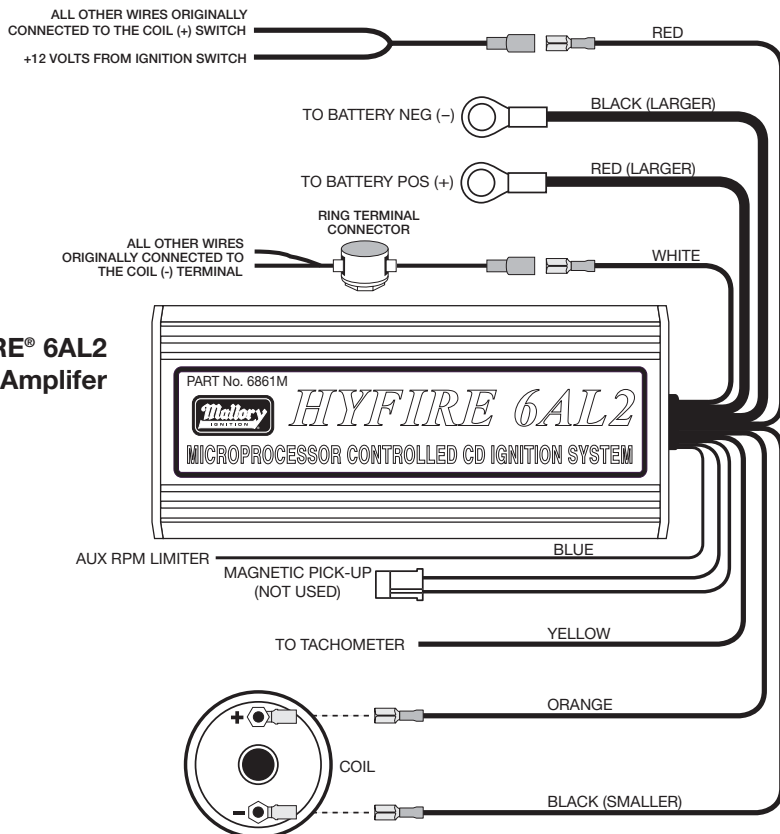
ALL OTHER WIRES ORIGINALLY CONNECTED TO THE COIL (+) SWITCH

+12 VOLTS FROM IGNITION SWITCH

RED

TO BATTERY NEG (–)

BLACK (LARGER)

TO BATTERY POS (+)

RED (LARGER)

RING TERMINAL CONNECTOR

ALL OTHER WIRES ORIGINALLY CONNECTED TO THE COIL (-) TERMINAL

WHITE

RE® 6AL2
Amplifer

PART No. 6861M

Mallory IGNITION

HYFIRE 6AL2

MICROPROCESSOR CONTROLLED CD IGNITION SYSTEM

AUX RPM LIMITER

BLUE

MAGNETIC PICK-UP (NOT USED)

TO TACHOMETER

YELLOW

ORANGE

+

COIL

-

BLACK (SMALLER)